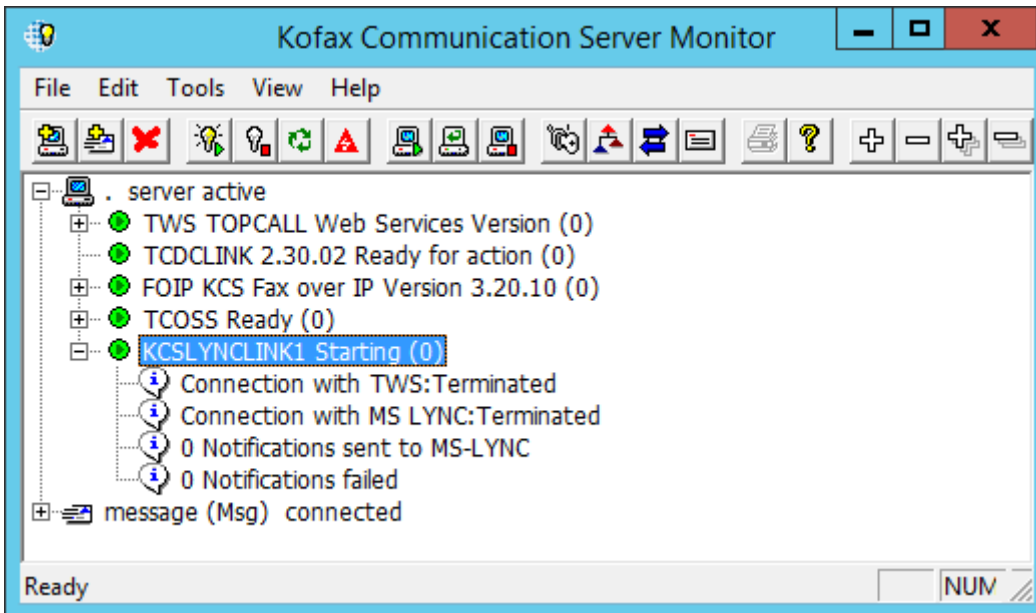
Kofax Communication Server Monitor

File Edit Tools View Help

. server active
TWS TOPCALL Web Services Version (0)
TCDCLINK 2.30.02 Ready for action (0)
FOIP KCS Fax over IP Version 3.20.10 (0)
TCOSS Ready (0)
KCSLYNCLINK1 Starting (0)
Connection with TWS:Terminated
Connection with MS LYNC:Terminated
0 Notifications sent to MS-LYNC
0 Notifications failed
message (Msg) connected

Ready
NUM